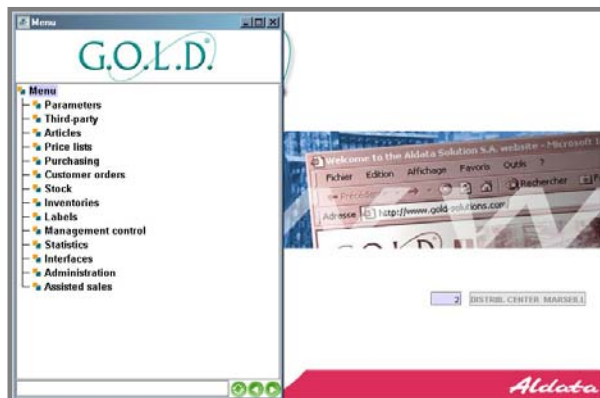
Menu

G.O.L.D.

Menu
Parameters
Third-party
Articles
Price lists
Purchasing
Customer orders
Stock
Inventories
Labels
Management control
Statistics
Interfaces
Administration
Assisted sales

Welcome to the Aldata Solution S.A. website - Microsoft I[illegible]
Fichier Edition Affichage Favoris Outils ?
Précédente Rechercher
Adresse http://www.gold-solutions.com

2 DISTRIB. CENTER MARSEILL

Aldata